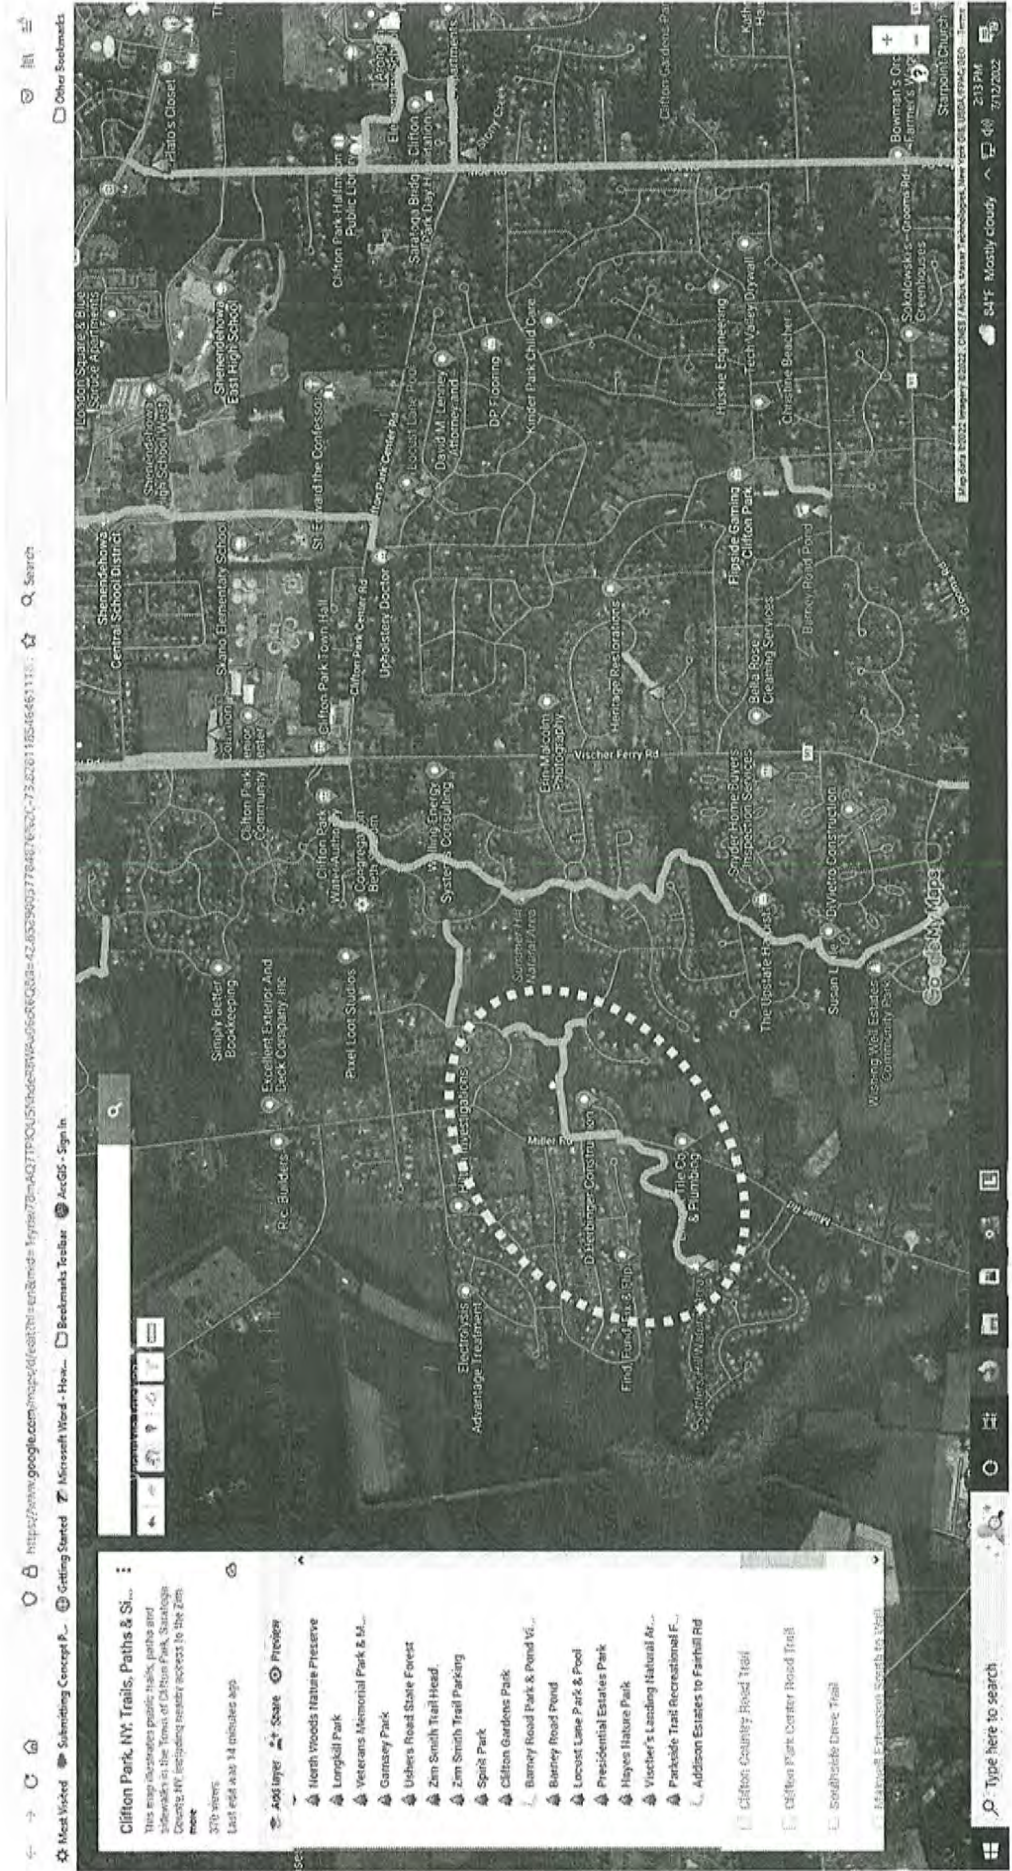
https://www.google.com/maps/d/edit?hl=en&mid=1ysw7B~AQ7TPOU5Nde8NRw6eRGQ&ll=42.8529903776487&z=-73.82611854646 1111 ☆ Search

Most Visited Submitting Concept P... Getting Started Microsoft Word - How... Bookmarks Toolbar ArcGIS - Sign In Other Bookmarks

Clifton Park, NY: Trails, Paths & Si... ⋮

This map illustrates public trails, paths and sidewalks in the Town of Clifton Park, Saratoga County, NY, including nearby access to the 2nd more

370 views
Last edit was 14 minutes ago

Add layer Share Preview

North Woods Nature Preserve
Longkill Park
Veterans Memorial Park & M...
Garnsey Park
Ushers Road State Forest
Zim Smith Trail Head
Zim Smith Trail Parking
Spirit Park
Clifton Gardens Park
Barney Road Park & Pond Vi...
Barney Road Pond
Locust Lane Park & Pool
Presidential Estates Park
Hayes Nature Park
Vischer's Landing Natural Ar...
Parkside Trail Recreational F...
Addison Estates to Fairhill Rd

Clifton Country Road Trail
Clifton Park Center Road Trail
Southside Drive Trail
Maxwell Extension South to Well

R.C. Builders
Excellent Exterior And Deck Company, Inc
Simply Better Bookkeeping
Pixel Loot Studios
Electrolysis Advantage Treatment
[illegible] Investigations
Miller Rd
D. Herbinger Construction
Find Fun4 Fix & Flip
Tile Co & Plumbing
Sanctuary Hill Nature Area
Susan Lane
Washing Well Estates Community Park
The Upstate Hearst
Google My Maps
DiVetro Construction
Snyder Home Buyers Inspection Services
Clifton Park Water Authority
Congregation Beth Shalom
Willing Energy Systems Consulting
Erin Malcolm Photography
Vischer Ferry Rd
Clifton Park Community
Clifton Park Town Hall
Clifton Park Center Rd
Upholstery Doctor
Heritage Restorations
Bella Rose Cleaning Services
Barney Pond Pond
Flipside Gaming Clifton Park
Skano Elementary School
Shenendehowa Central School District
St Edward the Confessor
Locust Lane Pool
David M. Lenney Attorney and
DP Flooring
Kinder Park Child Care
Huskie Engineering
Tech Valley Drywall
Christine Beecher
Shenendehowa High School West
Shenendehowa East High School
London Square & Blue Spruce Apartments
Clifton Park-Halfmoon Public Library
Saratoga Bridges Clifton Park Day Habilitation
Stony Creek
Plato's Closet
Sokolowski's Grooms Rd Greenhouses
Grooms Rd
Bowman's Orchards Farmer's Market
Starpoint Church
Clifton Gardens Park
Moe Rd

Map data ©2022 Imagery ©2022, CNES / Airbus, Maxar Technologies, New York GIS, USDA/FPAC/GEO Terms

Type here to search
54°F Mostly cloudy 2:13 PM 7/12/2022